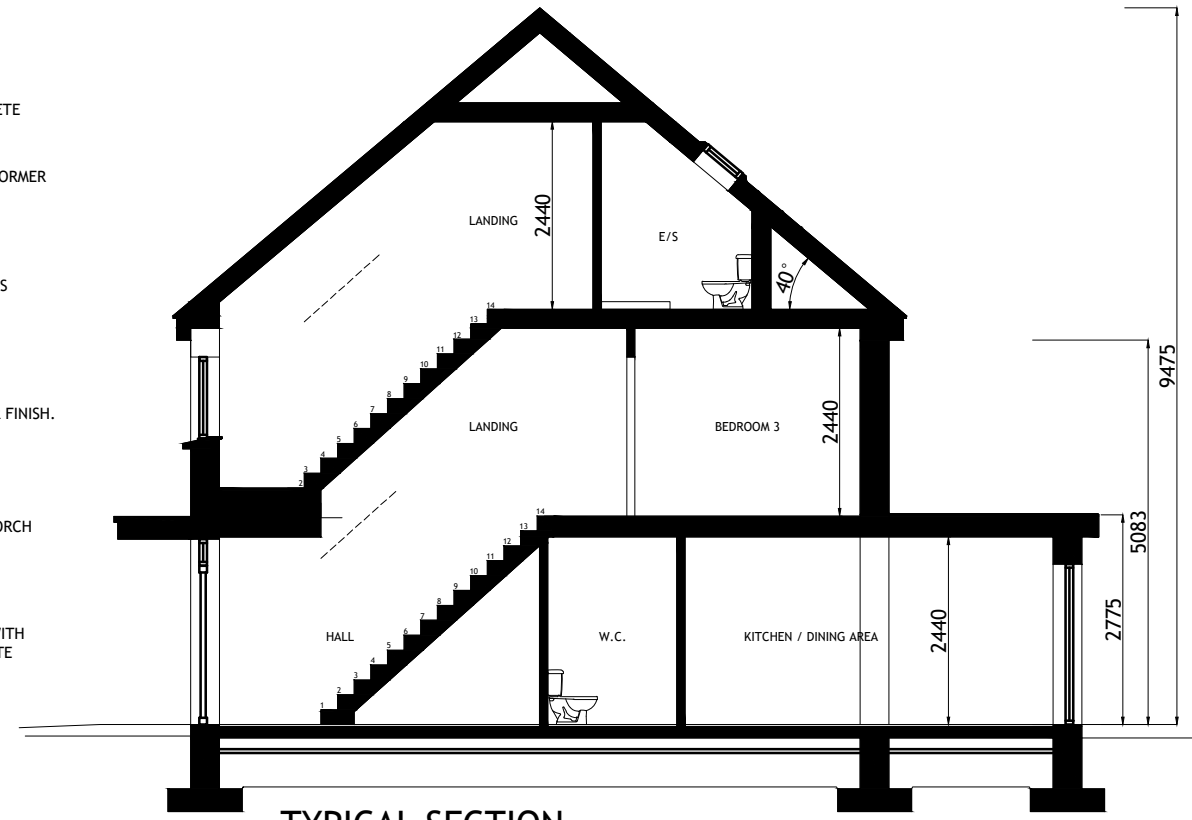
ETE

ORMER

S

FINISH.

ORCH

ITH
TE

LANDING

2440

E/S

40°

14
13
12
11
10
9
8
7
6
5
4
3
2

LANDING

BEDROOM 3

2440

9475

5083

2775

14
13
12
11
10
9
8
7
6
5
4
3
2
1

HALL

W.C.

KITCHEN / DINING AREA

2440

TYPICAL SECTION